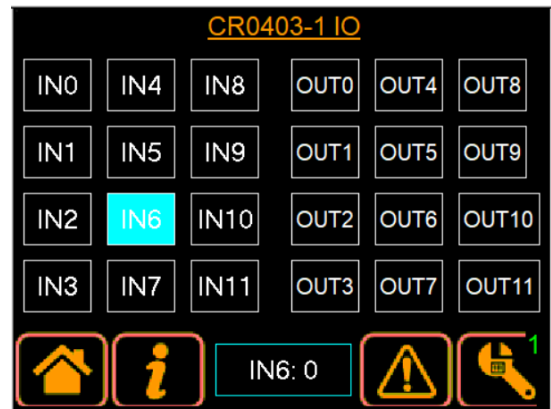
CR0403-1 IO

| IN0 | IN4 | IN8 | OUT0 | OUT4 | OUT8 |
|---|---|---|---|---|---|
| IN1 | IN5 | IN9 | OUT1 | OUT5 | OUT9 |
| IN2 | IN6 | IN10 | OUT2 | OUT6 | OUT10 |
| IN3 | IN7 | IN11 | OUT3 | OUT7 | OUT11 |

i

IN6: 0

1